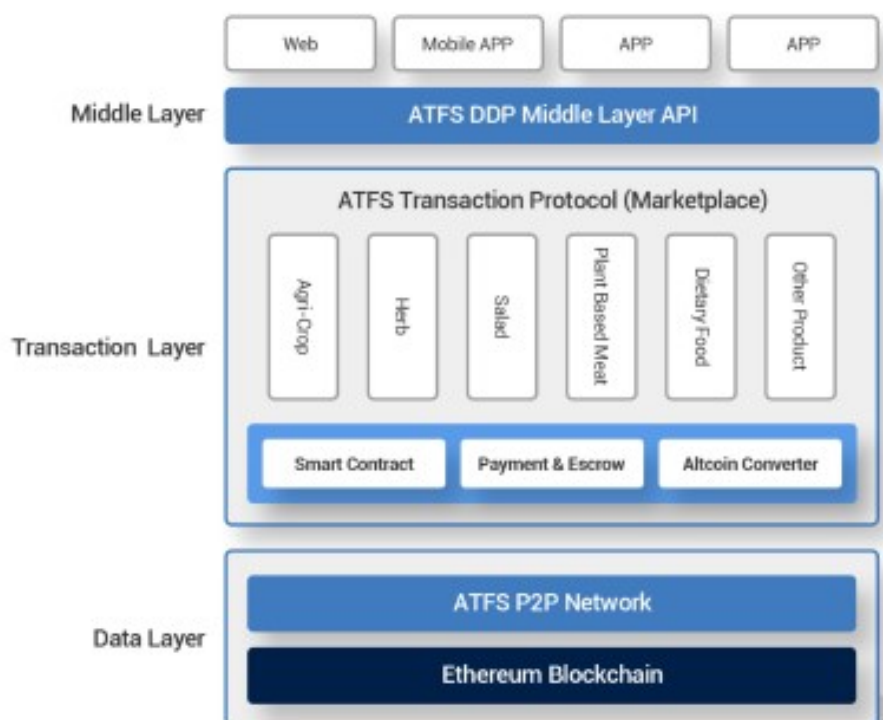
Web

Mobile APP

APP

APP

Middle Layer

ATFS DDP Middle Layer API

Transaction Layer

ATFS Transaction Protocol (Marketplace)

Agri-Crop

Herb

Salad

Plant Based Meat

Dietary Food

Other Product

Smart Contract

Payment & Escrow

Altcoin Converter

Data Layer

ATFS P2P Network

Ethereum Blockchain